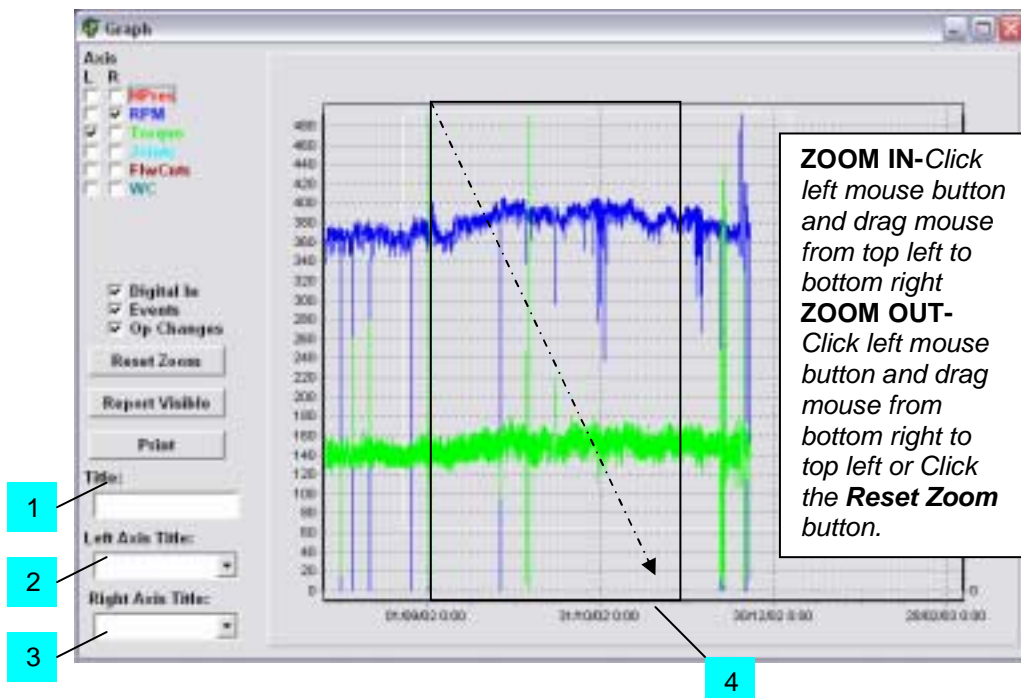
Graph

Axis
L R
HPres
RPM
Torque
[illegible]
FlwCon
WC

Digital In
Events
Op Changes

Reset Zoom

Report Visible

Print

Title:

Left Axis Title:

Right Axis Title:

1

2

3

4

480
460
440
420
400
380
360
340
320
300
280
260
240
220
200
180
160
140
120
100
80
60
40
20
0

0

01/09/02 0:00
31/10/02 0:00
30/12/02 0:00
28/02/03 0:00

**ZOOM IN-***Click left mouse button and drag mouse from top left to bottom right*
**ZOOM OUT-** *Click left mouse button and drag mouse from bottom right to top left or Click the* ***Reset Zoom*** *button.*